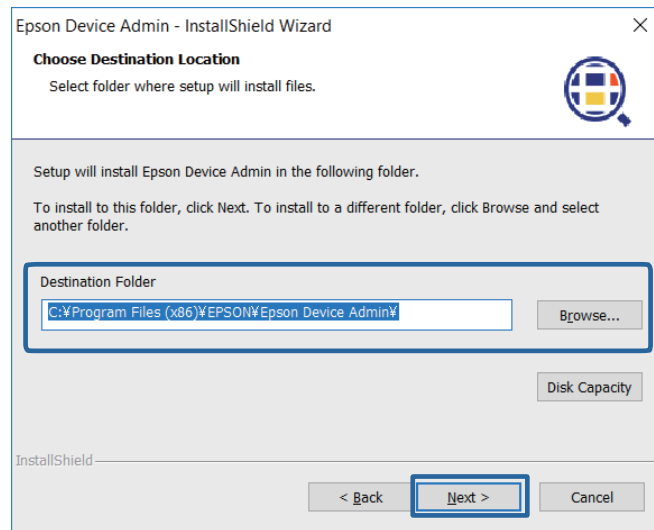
Epson Device Admin - InstallShield Wizard

×

Choose Destination Location

Select folder where setup will install files.

Setup will install Epson Device Admin in the following folder.

To install to this folder, click Next. To install to a different folder, click Browse and select another folder.

Destination Folder

C:¥Program Files (x86)¥EPSON¥Epson Device Admin¥

Browse...

Disk Capacity

InstallShield

< Back

Next >

Cancel